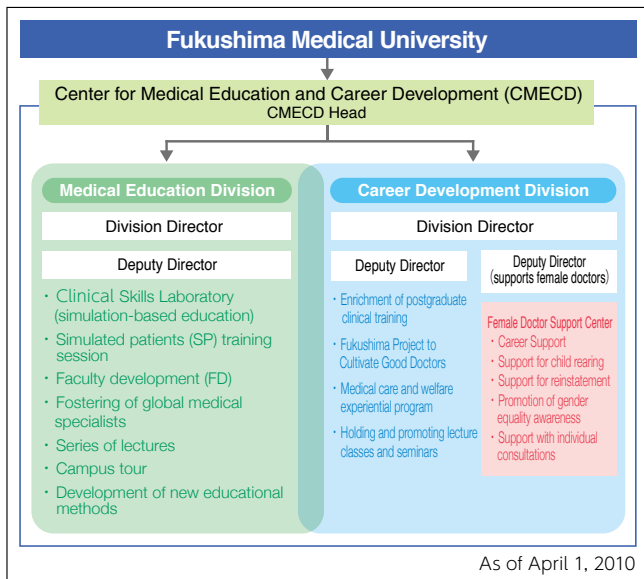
Fukushima Medical University

Center for Medical Education and Career Development (CMECD)
CMECD Head

Medical Education Division

Division Director

Deputy Director

・Clinical Skills Laboratory (simulation-based education)
・Simulated patients (SP) training session
・Faculty development (FD)
・Fostering of global medical specialists
・Series of lectures
・Campus tour
・Development of new educational methods

Career Development Division

Division Director

Deputy Director

Deputy Director (supports female doctors)

・Enrichment of postgraduate clinical training
・Fukushima Project to Cultivate Good Doctors
・Medical care and welfare experiential program
・Holding and promoting lecture classes and seminars

Female Doctor Support Center
・Career Support
・Support for child rearing
・Support for reinstatement
・Promotion of gender equality awareness
・Support with individual consultations

As of April 1, 2010